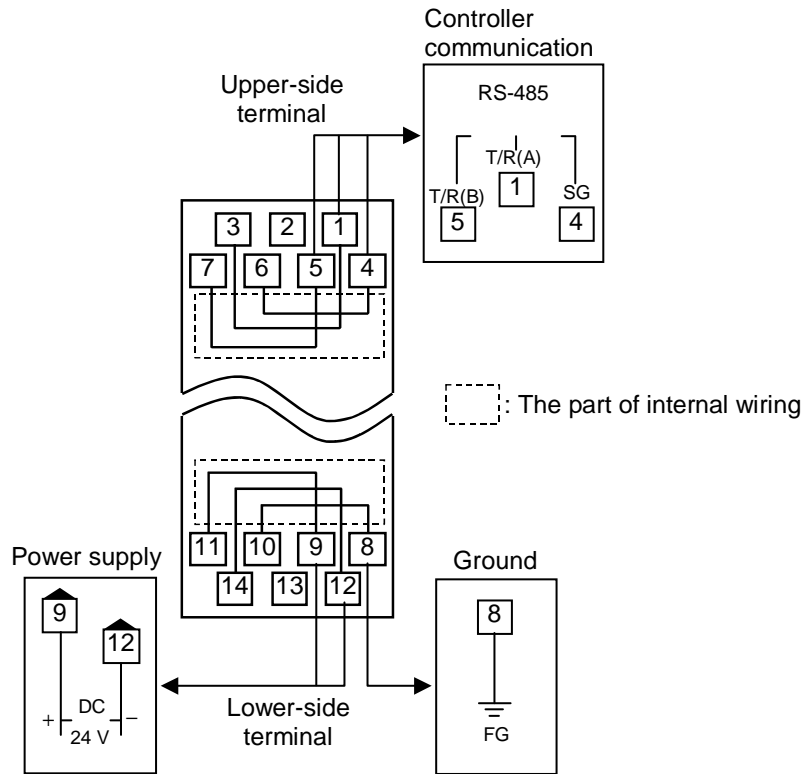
Controller communication

RS-485

T/R(A)

1

T/R(B)

5

SG

4

Upper-side terminal

3 2 1

7 6 5 4

: The part of internal wiring

11 10 9 8

14 13 12

Power supply

9

12

+ DC −
24 V

Lower-side terminal

Ground

8

FG